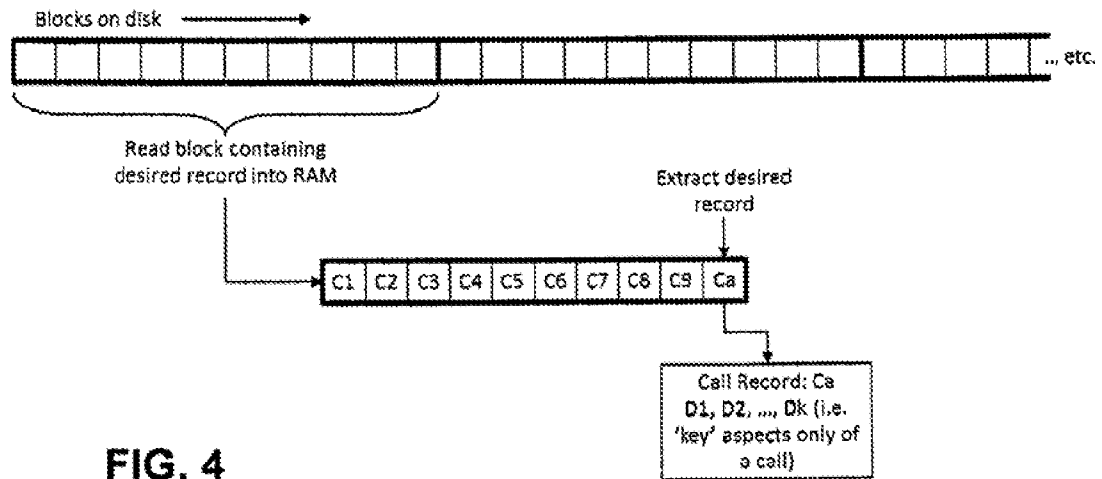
Blocks on disk

... etc.

Read block containing desired record into RAM

Extract desired record

| C1 | C2 | C3 | C4 | C5 | C6 | C7 | C8 | C9 | Ca |
|---|---|---|---|---|---|---|---|---|---|

Call Record: Ca D1, D2, ..., Dk (i.e. 'key' aspects only of a call)

FIG. 4